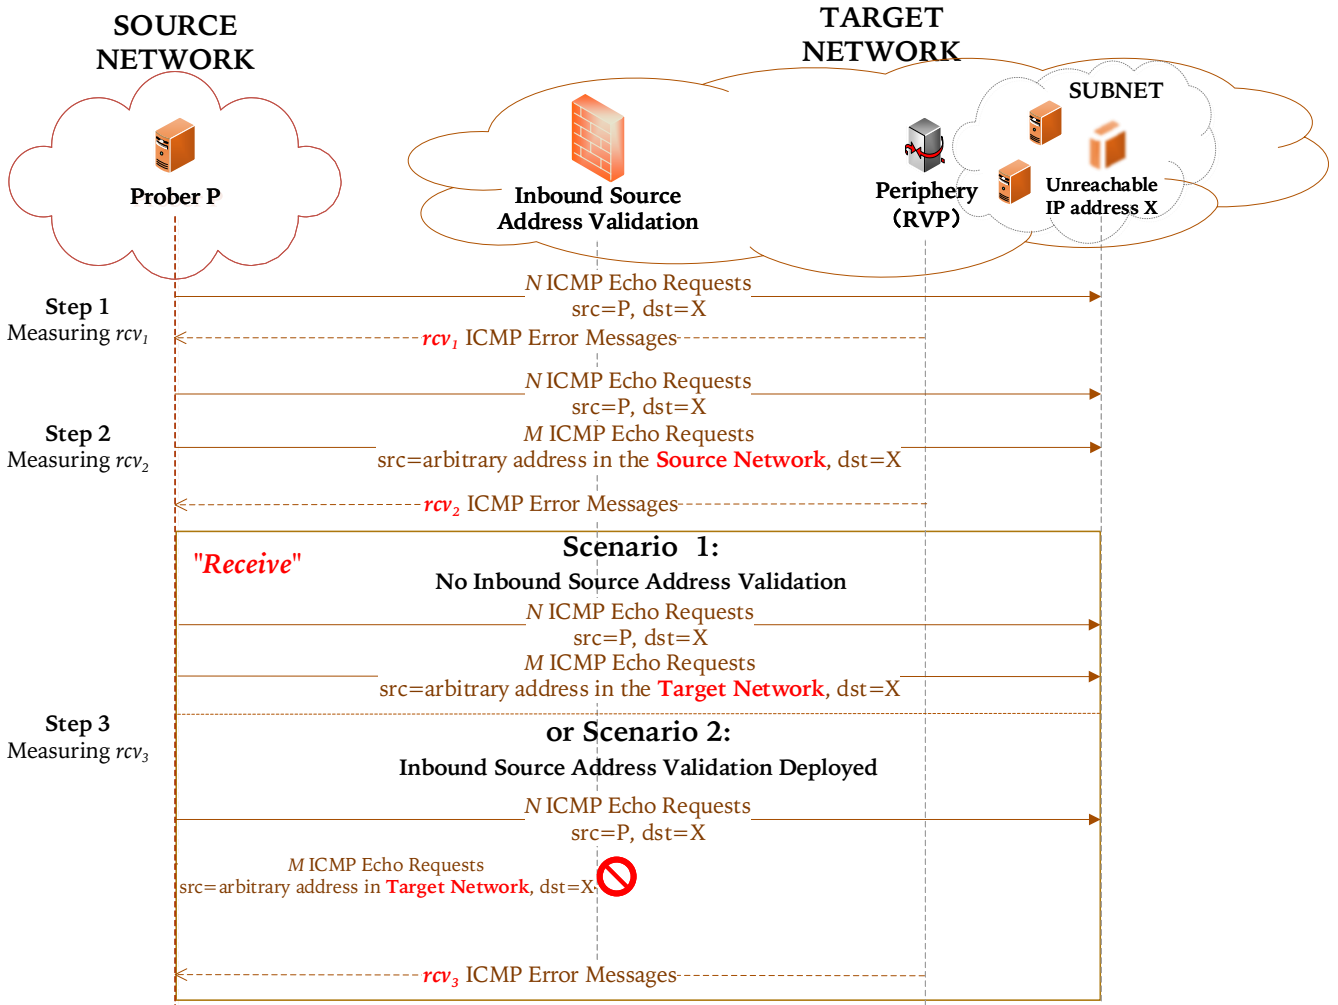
SOURCE NETWORK

TARGET NETWORK

SUBNET

Prober P

Inbound Source Address Validation

Periphery (RVP)

Unreachable IP address X

Step 1
Measuring $rcv_1$

$N$ ICMP Echo Requests
src=P, dst=X

$rcv_1$ ICMP Error Messages

Step 2
Measuring $rcv_2$

$N$ ICMP Echo Requests
src=P, dst=X

$M$ ICMP Echo Requests
src=arbitrary address in the Source Network, dst=X

$rcv_2$ ICMP Error Messages

"Receive"

Scenario 1:
No Inbound Source Address Validation

$N$ ICMP Echo Requests
src=P, dst=X

$M$ ICMP Echo Requests
src=arbitrary address in the Target Network, dst=X

Step 3
Measuring $rcv_3$

or Scenario 2:
Inbound Source Address Validation Deployed

$N$ ICMP Echo Requests
src=P, dst=X

$M$ ICMP Echo Requests
src=arbitrary address in Target Network, dst=X

$rcv_3$ ICMP Error Messages